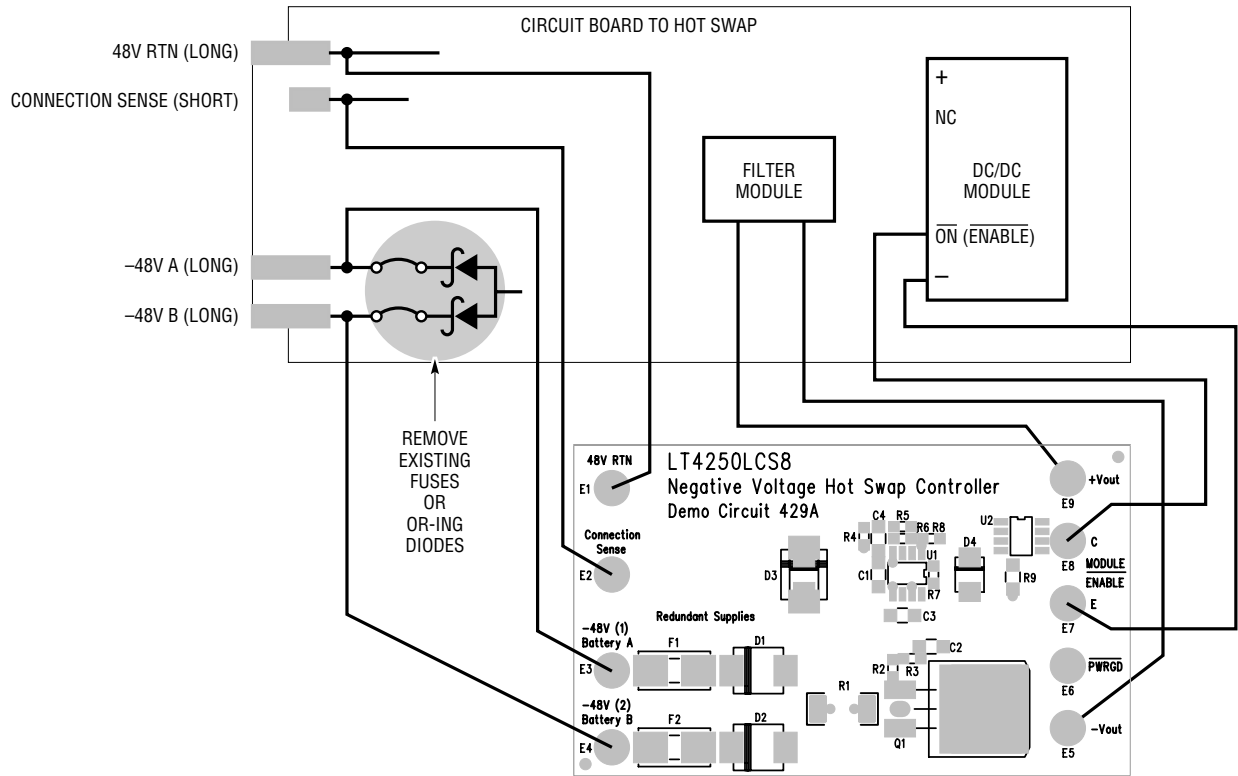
CIRCUIT BOARD TO HOT SWAP

48V RTN (LONG)

CONNECTION SENSE (SHORT)

–48V A (LONG)

–48V B (LONG)

FILTER MODULE

+

NC

DC/DC MODULE

$\overline{ON}$ ($\overline{ENABLE}$)

–

REMOVE EXISTING FUSES OR OR-ING DIODES

48V RTN
E1

LT4250LCS8
Negative Voltage Hot Swap Controller
Demo Circuit 429A

Connection Sense
E2

D3

C4 R5
R4 R6 R8
U1
C1
R7
C3
D4
U2
R9

+Vout
E9

C
E8
$\overline{MODULE}$
$\overline{ENABLE}$

E
E7

Redundant Supplies

–48V (1)
Battery A
E3

F1

D1

C2
R2 R3

$\overline{PWRGD}$
E6

R1

–48V (2)
Battery B
E4

F2

D2

Q1

–Vout
E5